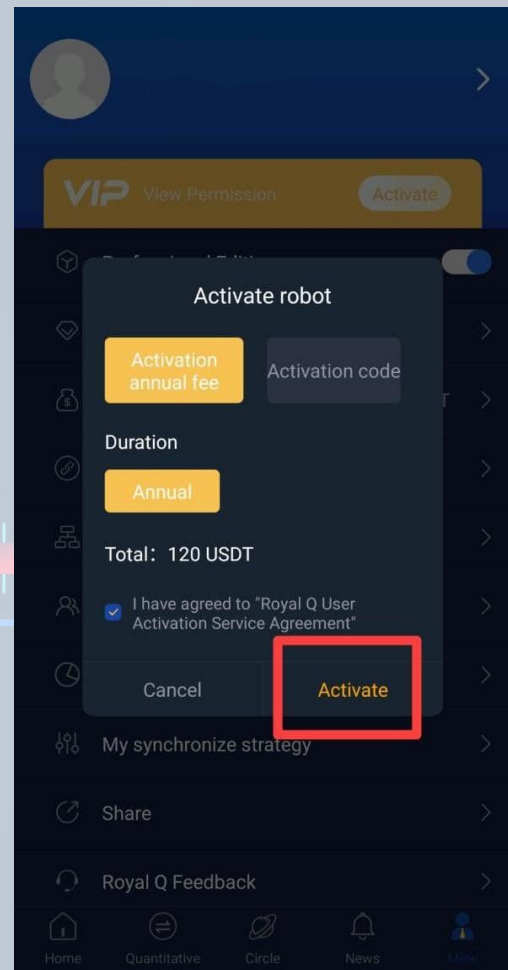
VIP View Permission Activate

Professional Edition

Activate robot

Activation annual fee

Activation code

Duration

Annual

Total: 120 USDT

I have agreed to "Royal Q User Activation Service Agreement"

Cancel

Activate

My synchronize strategy

Share

Royal Q Feedback

Home Quantitative Circle News Mine